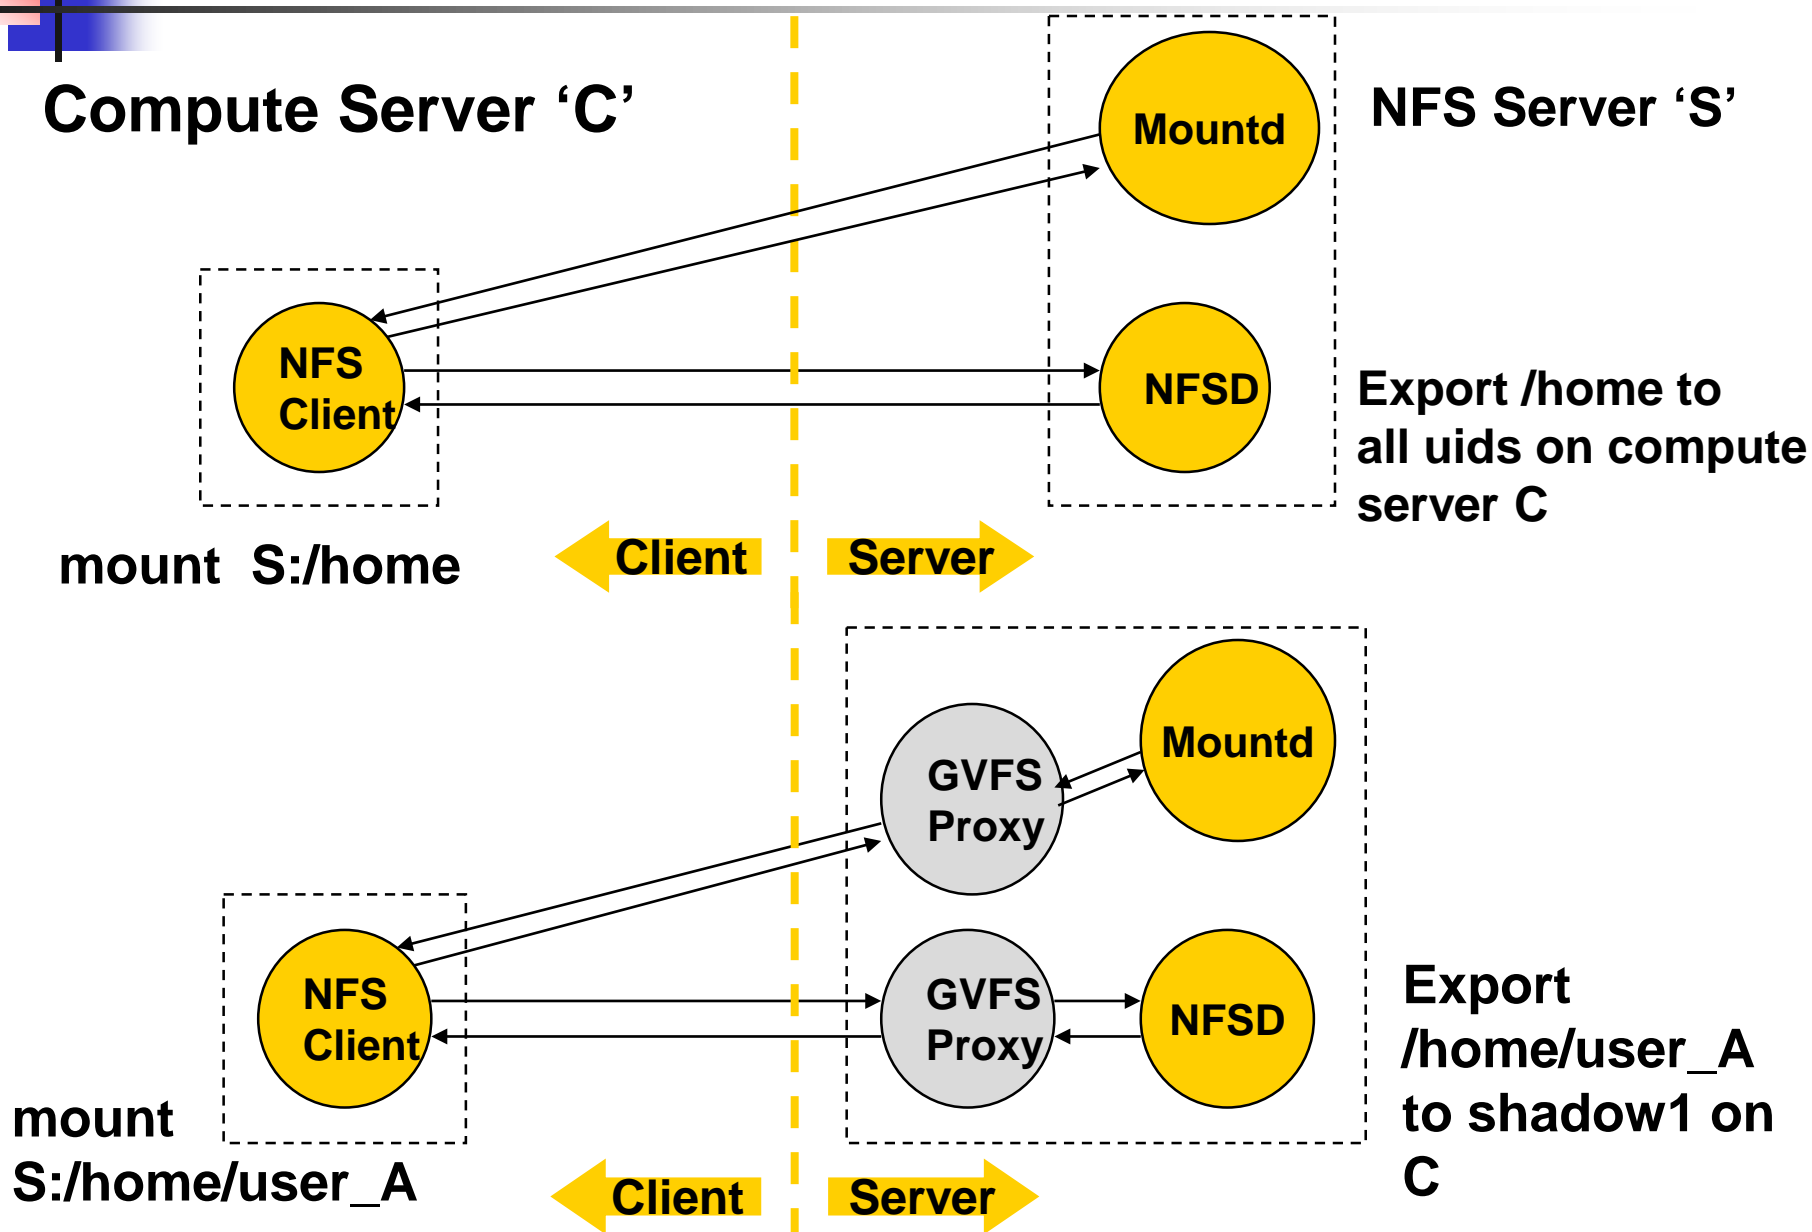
Compute Server ‘C’

NFS Server ‘S’

Mountd

NFS Client

NFSD

Export /home to all uids on compute server C

mount S:/home

Client

Server

GVFS Proxy

Mountd

NFS Client

GVFS Proxy

NFSD

Export /home/user_A to shadow1 on C

mount S:/home/user_A

Client

Server